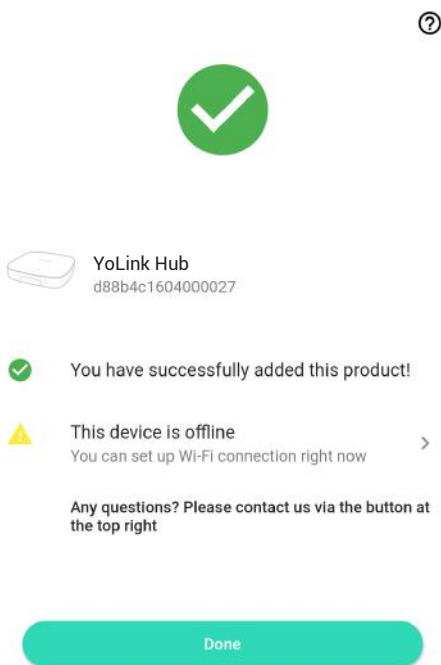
YoLink Hub
d88b4c1604000027

You have successfully added this product!

This device is offline
You can set up Wi-Fi connection right now

Any questions? Please contact us via the button at the top right

Done